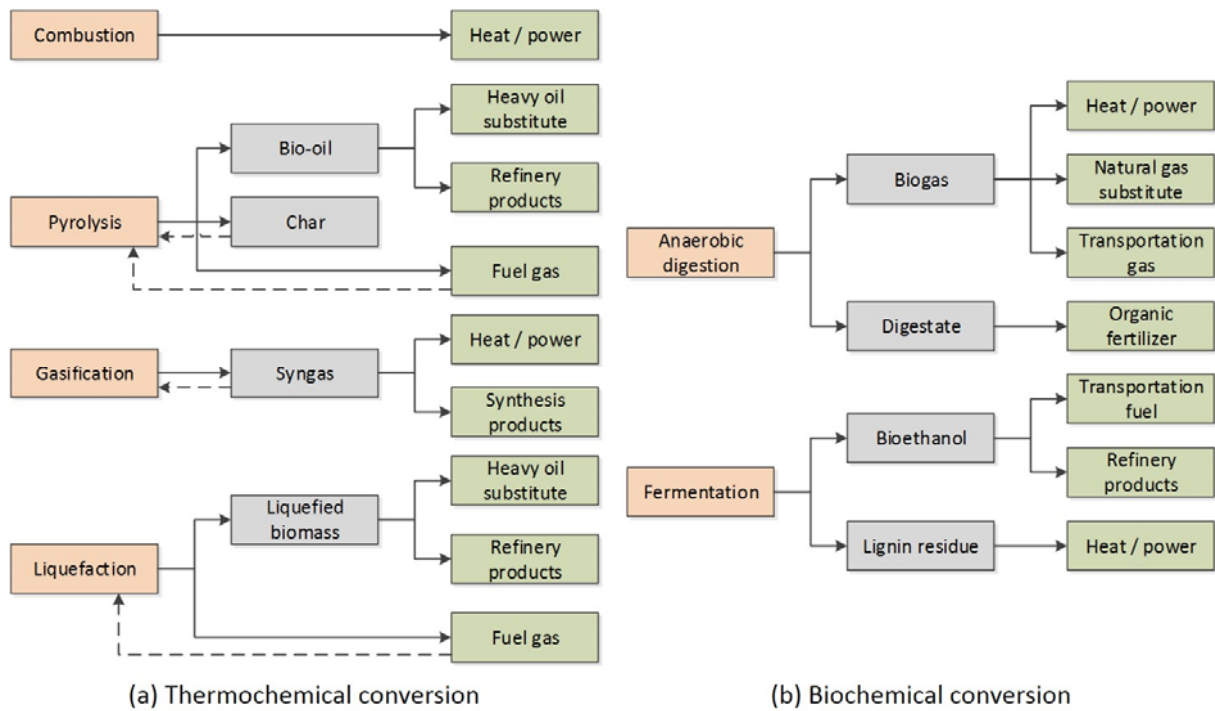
Combustion

Heat / power

Pyrolysis

Bio-oil

Heavy oil substitute

Refinery products

Char

Fuel gas

Gasification

Syngas

Heat / power

Synthesis products

Liquefaction

Liquefied biomass

Heavy oil substitute

Refinery products

Fuel gas

(a) Thermochemical conversion

Anaerobic digestion

Biogas

Heat / power

Natural gas substitute

Transportation gas

Digestate

Organic fertilizer

Fermentation

Bioethanol

Transportation fuel

Refinery products

Lignin residue

Heat / power

(b) Biochemical conversion